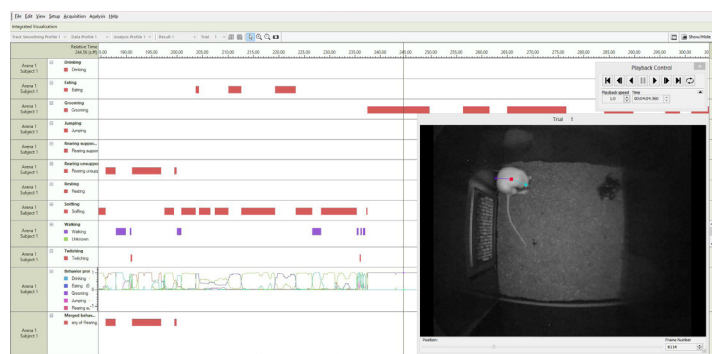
File Edit View Setup Acquisition Analysis Help

Integrated Visualization

Track Smoothing Profile 1 | Data Profile 1 | Analysis Profile 1 | Result 1 | Trial 1

Show/Hide

Relative Time
-0d:00h:00m:00s

185.00 190.00 195.00 200.00 205.00 210.00 215.00 220.00 225.00 230.00 235.00 240.00 245.00 250.00 255.00 260.00 265.00 270.00 275.00 280.00 285.00 290.00

Arena 1 Subject 1 | Drinking | Drinking

Arena 1 Subject 1 | Eating | Eating

Arena 1 Subject 1 | Grooming | Grooming

Arena 1 Subject 1 | Jumping | Jumping

Arena 1 Subject 1 | Rearing suppo... | Rearing suppo

Arena 1 Subject 1 | Rearing unsuppo | Rearing unsup

Arena 1 Subject 1 | Resting | Resting

Arena 1 Subject 1 | Sniffing | Sniffing

Arena 1 Subject 1 | Walking | Walking | Unknown

Arena 1 Subject 1 | Twitching | Twitching

Arena 1 Subject 1 | Behavior prob... | Drinking | Eating | Grooming | Jumping | Rearing su

Arena 1 Subject 1 | Merged behav... | any of Rearing

Playback Control

Playback speed 1.0 Time 00:04:04.360

Trial 1

Position:

Frame Number
6134